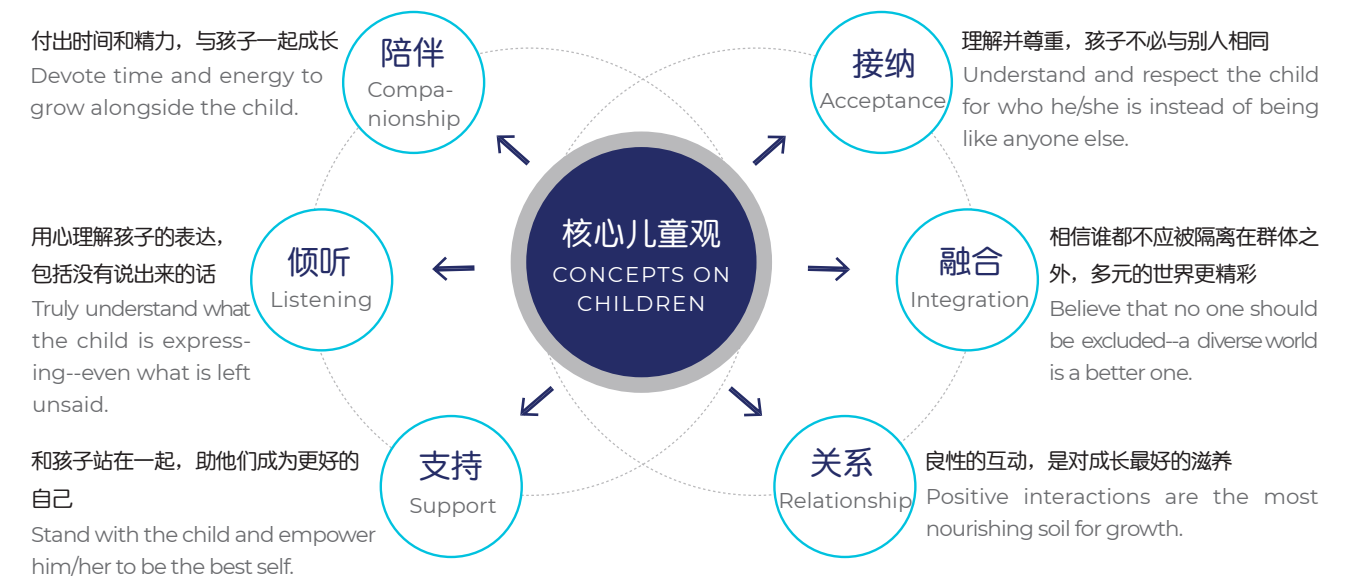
付出时间和精力，与孩子一起成长
Devote time and energy to grow alongside the child.

陪伴
Companionship

接纳
Acceptance

理解并尊重，孩子不必与别人相同
Understand and respect the child for who he/she is instead of being like anyone else.

用心理解孩子的表达，包括没有说出来的话
Truly understand what the child is expressing--even what is left unsaid.

倾听
Listening

核心儿童观
CONCEPTS ON CHILDREN

融合
Integration

相信谁都不应被隔离在群体之外，多元的世界更精彩
Believe that no one should be excluded--a diverse world is a better one.

和孩子站在一起，助他们成为更好的自己
Stand with the child and empower him/her to be the best self.

支持
Support

关系
Relationship

良性的互动，是对成长最好的滋养
Positive interactions are the most nourishing soil for growth.